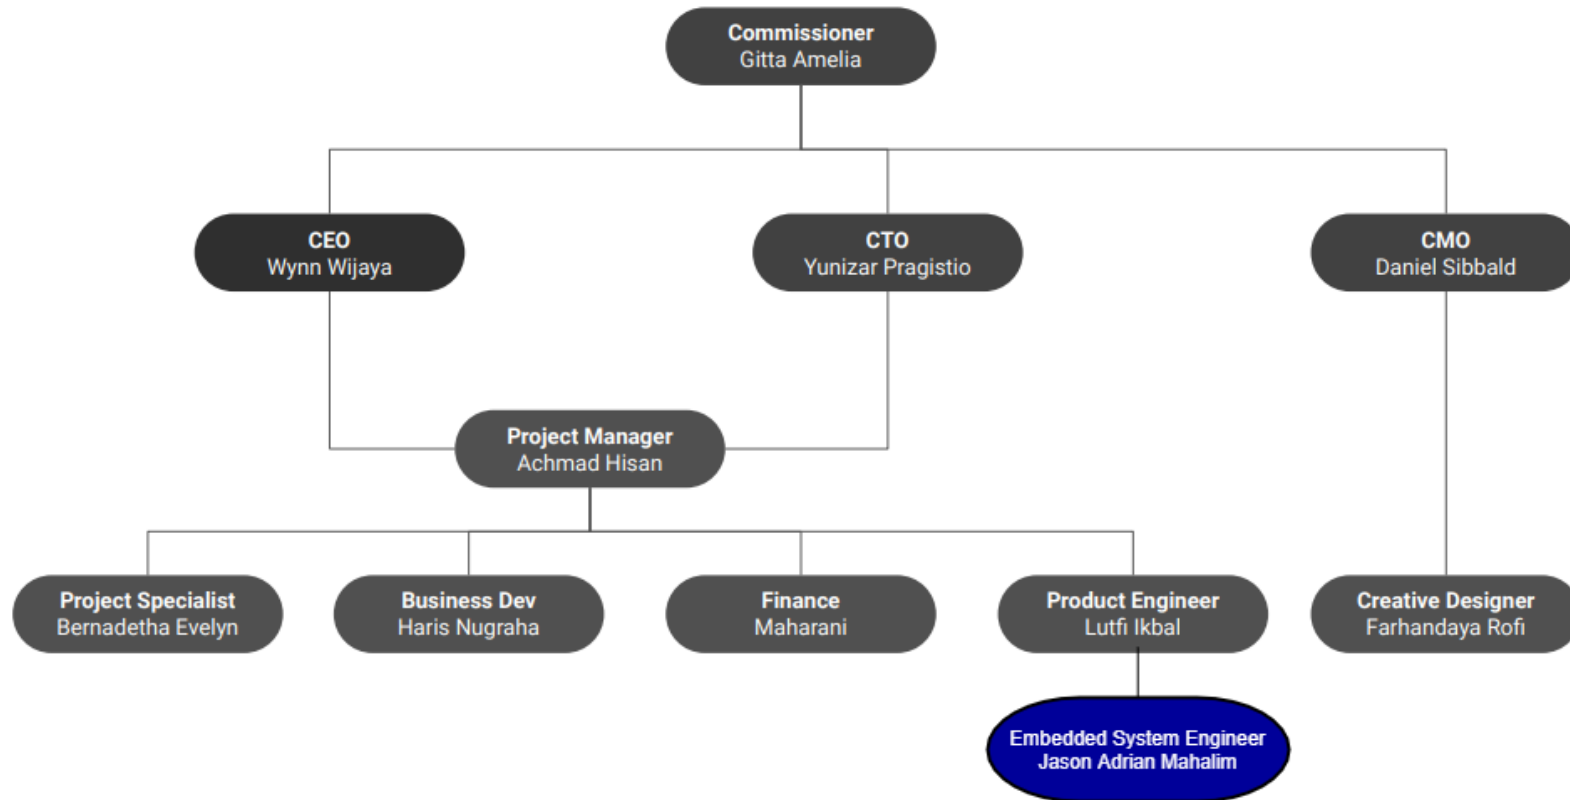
Commissioner
Gitta Amelia

CEO
Wynn Wijaya

CTO
Yunizar Pragistio

CMO
Daniel Sibbald

Project Manager
Achmad Hisan

Project Specialist
Bernadetha Evelyn

Business Dev
Haris Nugraha

Finance
Maharani

Product Engineer
Lutfi Ikbal

Creative Designer
Farhandaya Rofi

Embedded System Engineer
Jason Adrian Mahalim